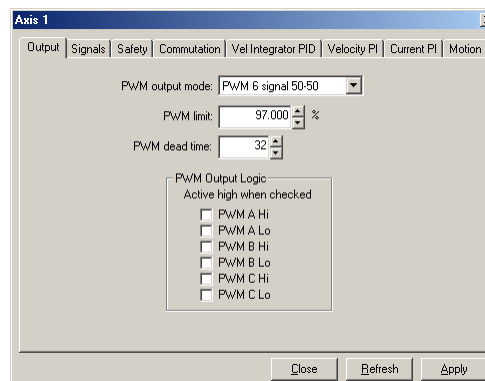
Axis 1

Output | Signals | Safety | Commutation | Vel Integrator PID | Velocity PI | Current PI | Motion

PWM output mode: PWM 6 signal 50-50

PWM limit: 97.000 %

PWM dead time: 32

PWM Output Logic
Active high when checked
PWM A Hi
PWM A Lo
PWM B Hi
PWM B Lo
PWM C Hi
PWM C Lo

Close | Refresh | Apply